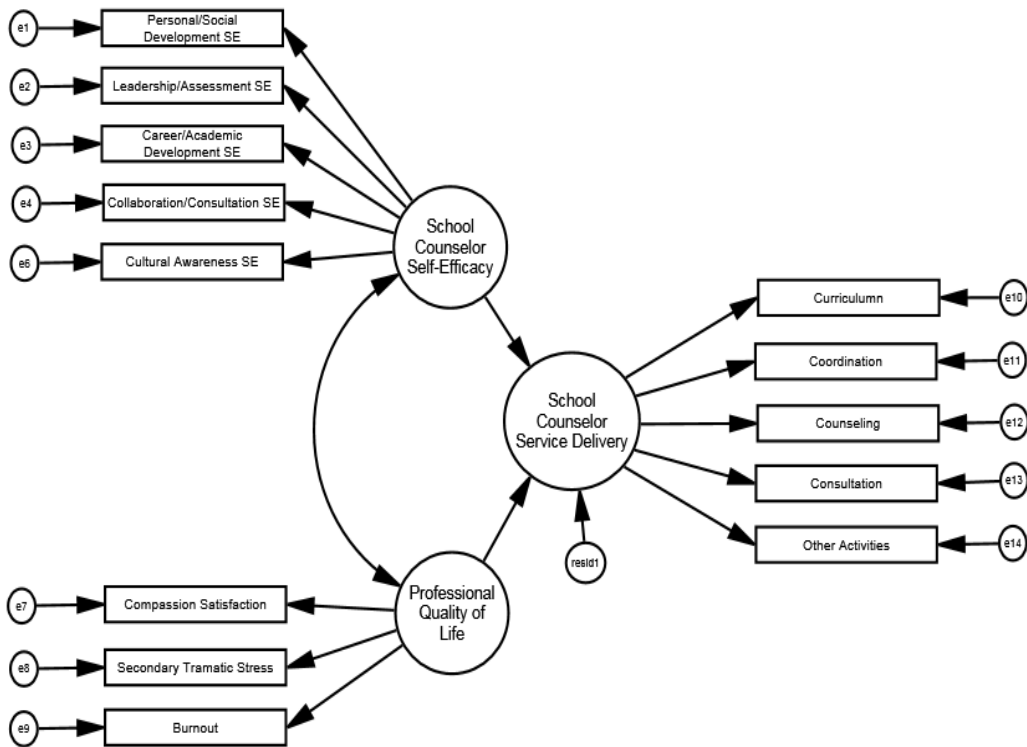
e1
Personal/Social Development SE

e2
Leadership/Assessment SE

e3
Career/Academic Development SE

e4
Collaboration/Consultation SE

e6
Cultural Awareness SE

School Counselor Self-Efficacy

Curriculumn
e10

Coordination
e11

Counseling
e12

Consultation
e13

Other Activities
e14

School Counselor Service Delivery

resid1

e7
Compassion Satisfaction

e8
Secondary Tramatic Stress

e9
Burnout

Professional Quality of Life